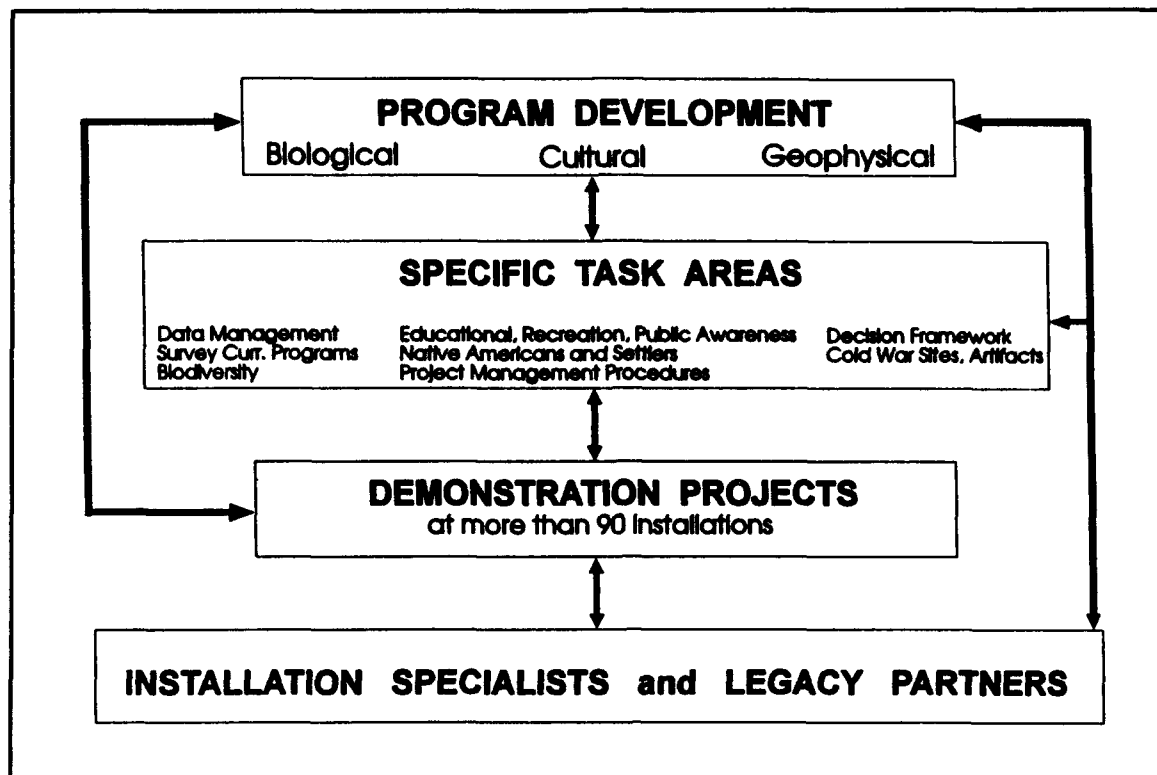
PROGRAM DEVELOPMENT
Biological Cultural Geophysical

SPECIFIC TASK AREAS
Data Management
Survey Curr. Programs
Biodiversity
Educational, Recreation, Public Awareness
Native Americans and Settlers
Project Management Procedures
Decision Framework
Cold War Sites, Artifacts

DEMONSTRATION PROJECTS
at more than 90 installations

INSTALLATION SPECIALISTS and LEGACY PARTNERS